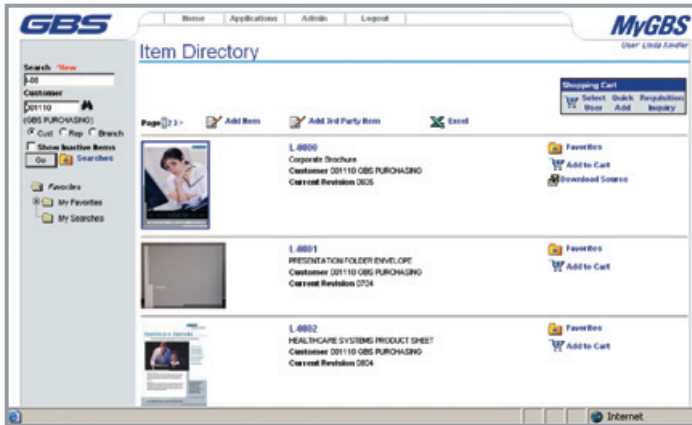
GBS

Home | Applications | Admin | Logout

MyGBS
User: Linda Kindler

Search *New
L-00
Customer
001110
(GBS PURCHASING)
Cust Rep Branch
Show Inactive Items
Go Searches

Favorites
My Favorites
My Searches

Item Directory

Shopping Cart
Select User | Quick Add | Requisition Inquiry

Page 1 2 3 >
Add Item
Add 3rd Party Item
Excel

L-0000
Corporate Brochure
Customer 001110 GBS PURCHASING
Current Revision 0605
Favorites
Add to Cart
Download Source

L-0001
PRESENTATION FOLDER ENVELOPE
Customer 001110 GBS PURCHASING
Current Revision 0704
Favorites
Add to Cart

L-0002
HEALTHCARE SYSTEMS PRODUCT SHEET
Customer 001110 GBS PURCHASING
Current Revision 0804
Favorites
Add to Cart

Internet